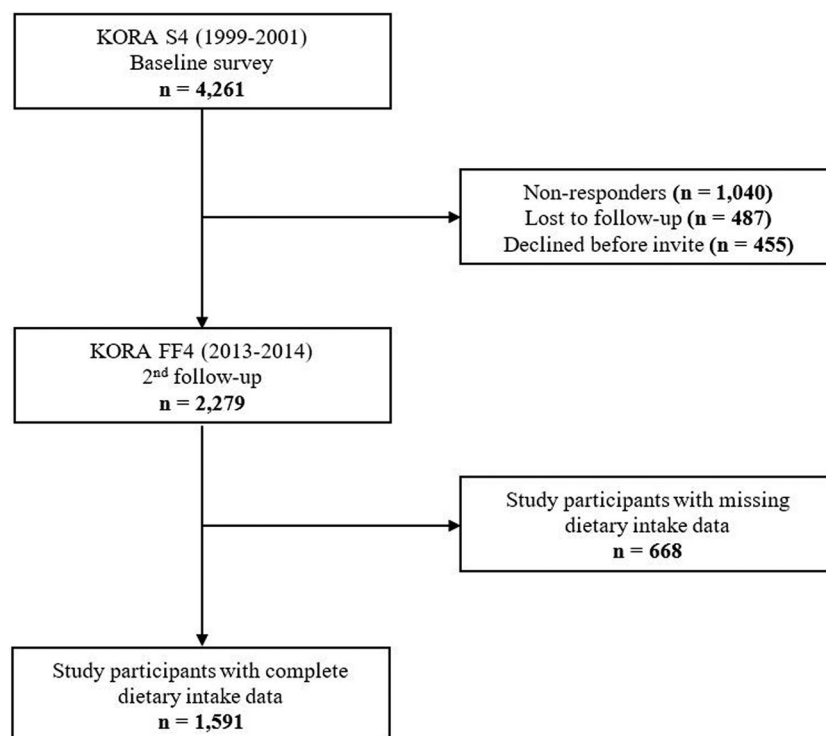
KORA S4 (1999-2001)
Baseline survey
**n = 4,261**

Non-responders **(n = 1,040)**
Lost to follow-up **(n = 487)**
Declined before invite **(n = 455)**

KORA FF4 (2013-2014)
2$^{nd}$ follow-up
**n = 2,279**

Study participants with missing dietary intake data
**n = 668**

Study participants with complete dietary intake data
**n = 1,591**